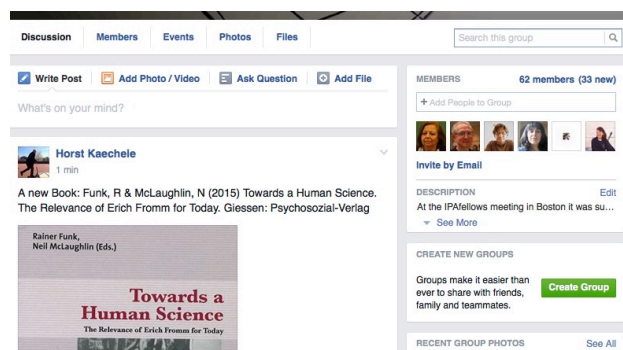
Discussion Members Events Photos Files

Search this group

Write Post Add Photo / Video Ask Question Add File

What's on your mind?

Horst Kaechele
1 min

A new Book: Funk, R & McLaughlin, N (2015) Towards a Human Science. The Relevance of Erich Fromm for Today. Giessen: Psychosozial-Verlag

Rainer Funk,
Neil McLaughlin (Eds.)

Towards a Human Science
The Relevance of Erich Fromm for Today

MEMBERS 62 members (33 new)

+ Add People to Group

Invite by Email

DESCRIPTION Edit

At the IPAfellows meeting in Boston it was su...

See More

CREATE NEW GROUPS

Groups make it easier than ever to share with friends, family and teammates.

Create Group

RECENT GROUP PHOTOS See All